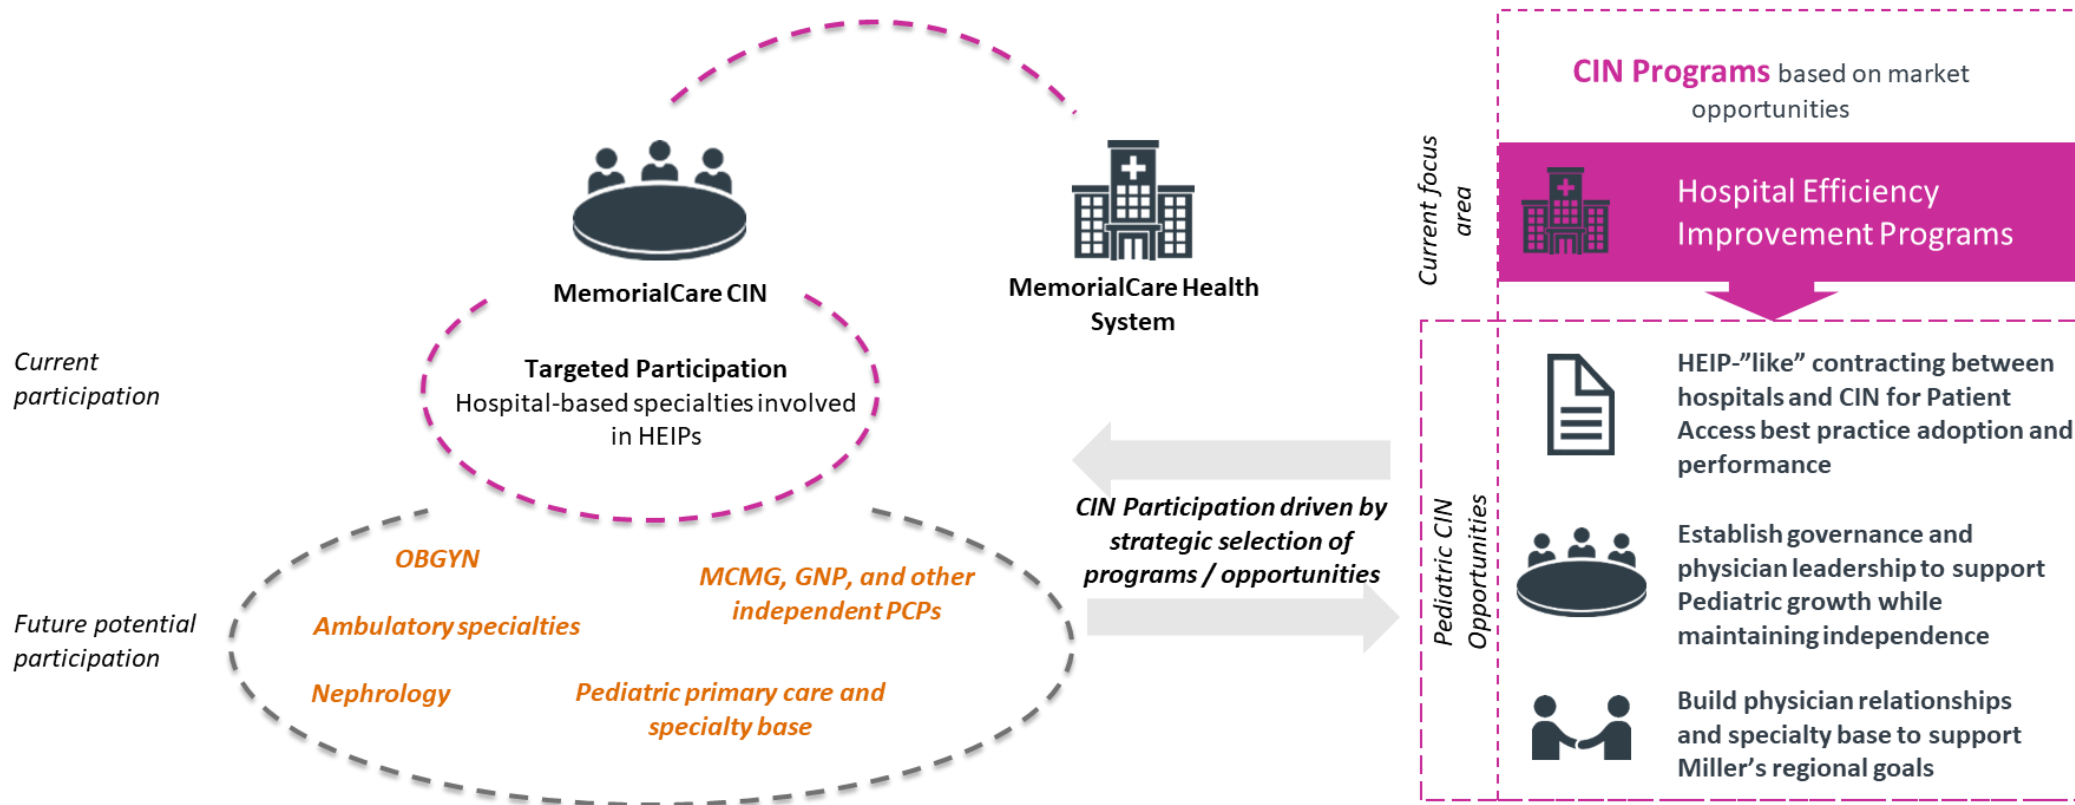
MemorialCare CIN

MemorialCare Health System

Current participation

Targeted Participation
Hospital-based specialties involved in HEIPs

Future potential participation

OBGYN

MCMG, GNP, and other independent PCPs

Ambulatory specialties

Nephrology

Pediatric primary care and specialty base

CIN Participation driven by strategic selection of programs / opportunities

CIN Programs based on market opportunities

Current focus area

Hospital Efficiency Improvement Programs

Pediatric CIN Opportunities

HEIP-"like" contracting between hospitals and CIN for Patient Access best practice adoption and performance

Establish governance and physician leadership to support Pediatric growth while maintaining independence

Build physician relationships and specialty base to support Miller's regional goals